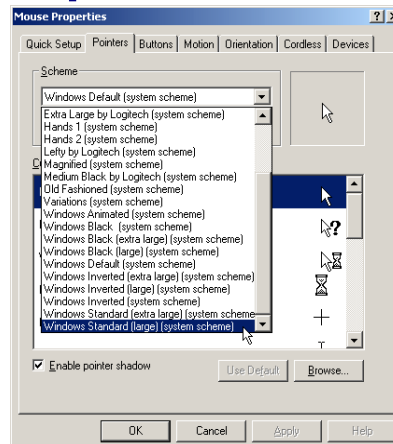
Mouse Properties

?

Quick Setup | Pointers | Buttons | Motion | Orientation | Cordless | Devices

Scheme

Windows Default (system scheme)

Extra Large by Logitech (system scheme)
Hands 1 (system scheme)
Hands 2 (system scheme)
Lefty by Logitech (system scheme)
Magnified (system scheme)
Medium Black by Logitech (system scheme)
Old Fashioned (system scheme)
Variations (system scheme)
Windows Animated (system scheme)
Windows Black (system scheme)
Windows Black (extra large) (system scheme)
Windows Black (large) (system scheme)
Windows Default (system scheme)
Windows Inverted (extra large) (system scheme)
Windows Inverted (large) (system scheme)
Windows Inverted (system scheme)
Windows Standard (extra large) (system scheme)
Windows Standard (large) (system scheme)

Enable pointer shadow

Use Default

Browse...

OK

Cancel

Apply

Help